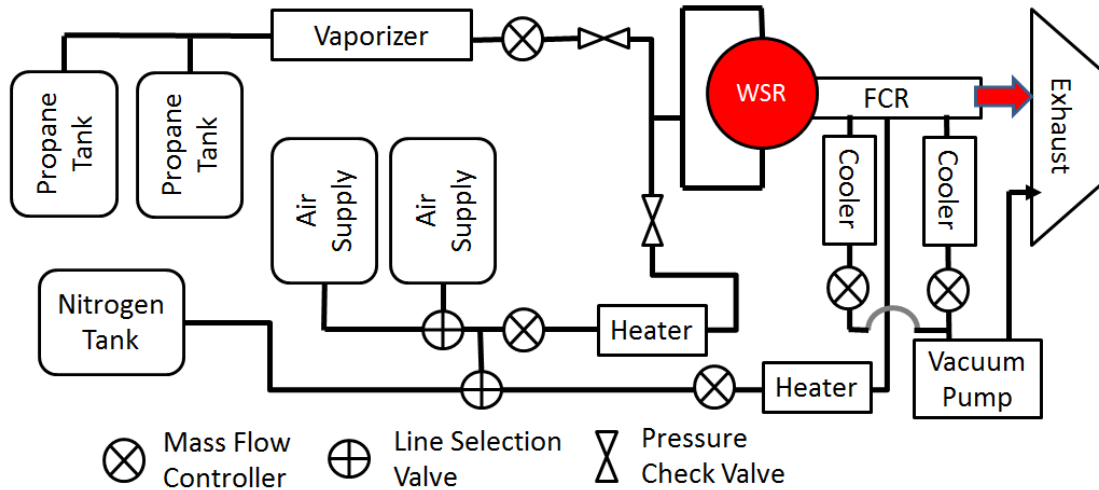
Vaporizer

WSR

FCR

Exhaust

Propane Tank

Propane Tank

Air Supply

Air Supply

Cooler

Cooler

Nitrogen Tank

Heater

Heater

Vacuum Pump

Mass Flow Controller

Line Selection Valve

Pressure Check Valve